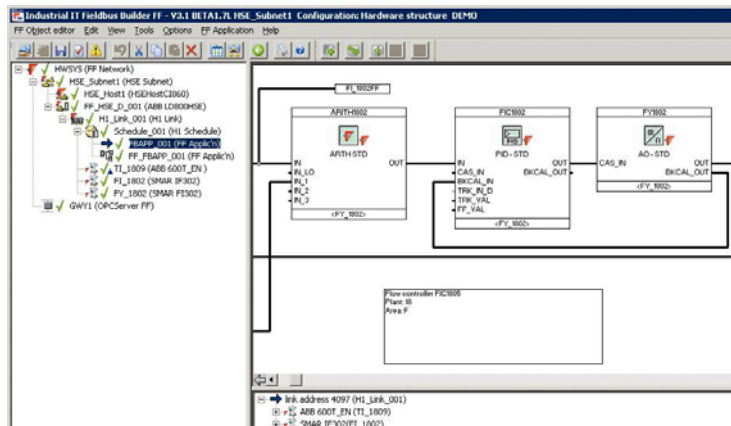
Industrial IT Fieldbus Builder FF - V3.1 BETA1.7L HSE_Subnet1 Configuration: Hardware structure DEMO

FF Object editor Edit View Tools Options FF Application Help

HWSYS (FF Network)
HSE_Subnet1 (HSE Subnet)
HSE_Host1 (HSEHostCI860)
FF_HSE_D_001 (ABB LD800HSE)
H1_Link_001 (H1 Link)
Schedule_001 (H1 Schedule)
FBAPP_001 (FF Applic'n)
FF_FBAPP_001 (FF Applic'n)
TI_1809 (ABB 600T_EN )
FI_1802 (SMAR IF302)
FY_1802 (SMAR FI302)
GWY1 (OPCServer FF)

FI_1802FF

ARITH1802
ARITH STD
IN
IN_LO
IN_1
IN_2
IN_3
OUT
<FY_1802>

FIC1802
PID - STD
IN
CAS_IN
BKCAL_IN
TRK_IN_D
TRK_VAL
FF_VAL
OUT
BKCAL_OUT
<FY_1802>

FY1802
AO - STD
CAS_IN
OUT
BKCAL_OUT
<FY_1802>

Flow controller FIC1805
Plant: 18
Area F

link address 4097 (H1_Link_001)
ABB 600T_EN (TI_1809)
SMAR IF302(FI_1802)